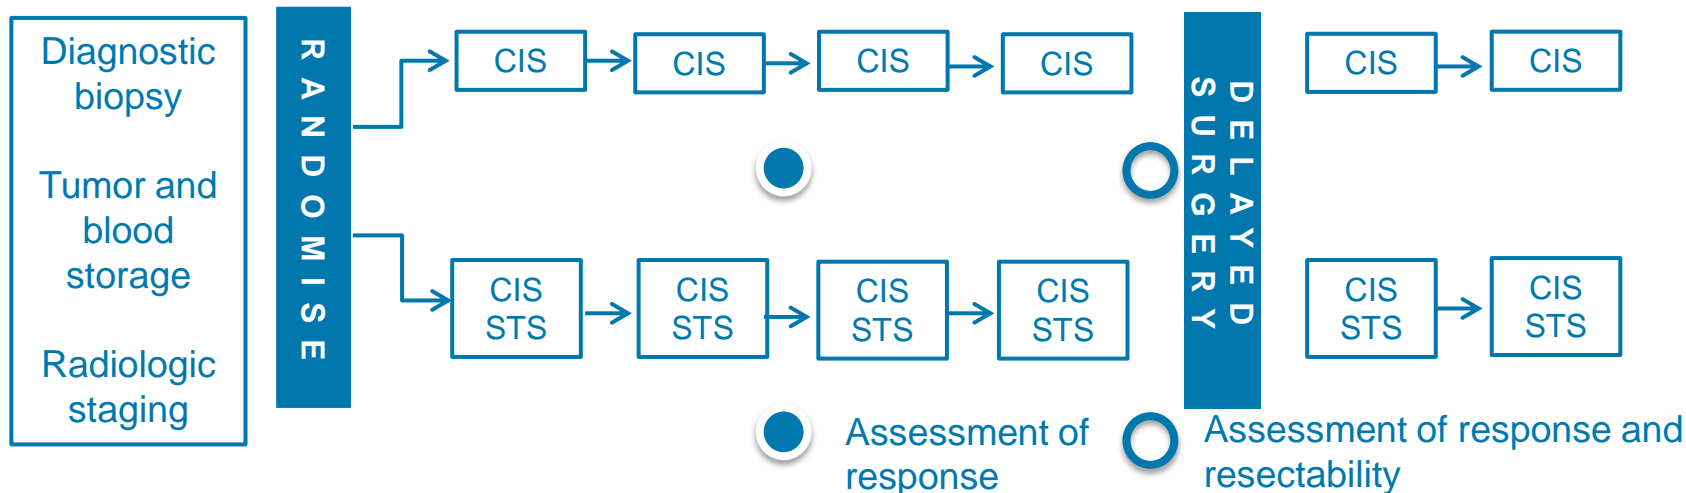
Diagnostic biopsy

Tumor and blood storage

Radiologic staging

RANDOMISE

CIS

CIS

CIS

CIS

CIS STS

CIS STS

CIS STS

CIS STS

DELAYED SURGERY

CIS

CIS

CIS STS

CIS STS

Assessment of response

Assessment of response and resectability